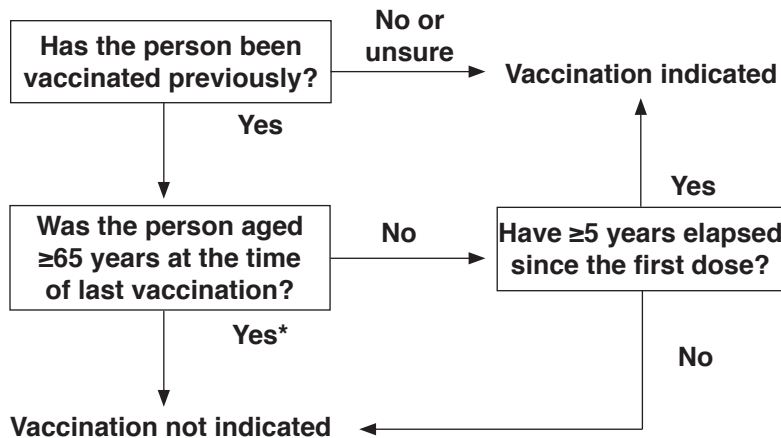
Has the person been vaccinated previously?

No or unsure

Vaccination indicated

Yes

Was the person aged ≥65 years at the time of last vaccination?

No

Have ≥5 years elapsed since the first dose?

Yes

Yes*

No

Vaccination not indicated